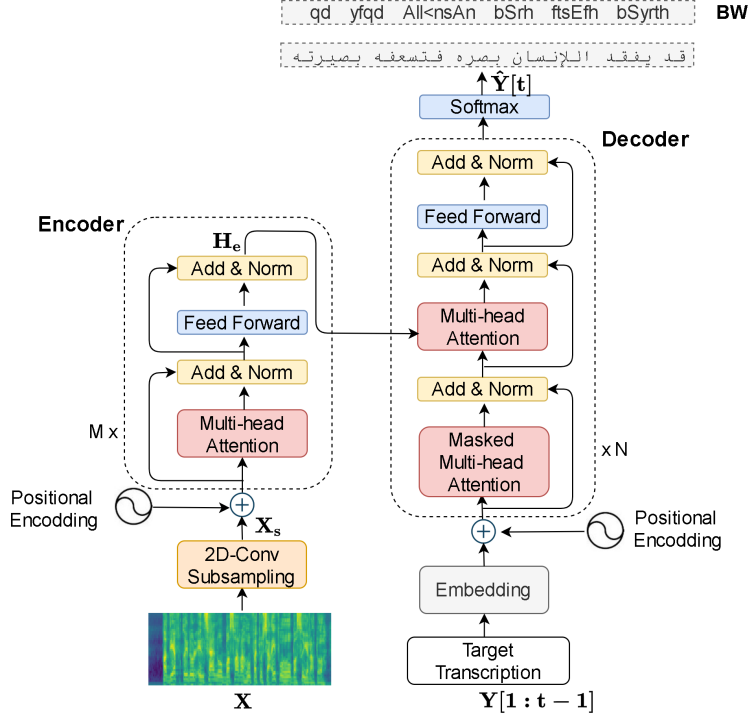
qd yfqd All<nsAn bSrh ftsEfh bSyrth BW

قد يفقد الإنسان بصره فتسعفه بصيرته

$\hat{\mathbf{Y}}[\mathbf{t}]$

Softmax

Decoder

Add & Norm

Feed Forward

Add & Norm

Multi-head Attention

Add & Norm

Masked Multi-head Attention

x N

Positional Encodding

Embedding

Target Transcription

$\mathbf{Y}[\mathbf{1}:\mathbf{t-1}]$

Encoder

$\mathbf{H_e}$

Add & Norm

Feed Forward

Add & Norm

Multi-head Attention

M x

Positional Encodding

$\mathbf{X_s}$

2D-Conv Subsampling

$\mathbf{X}$